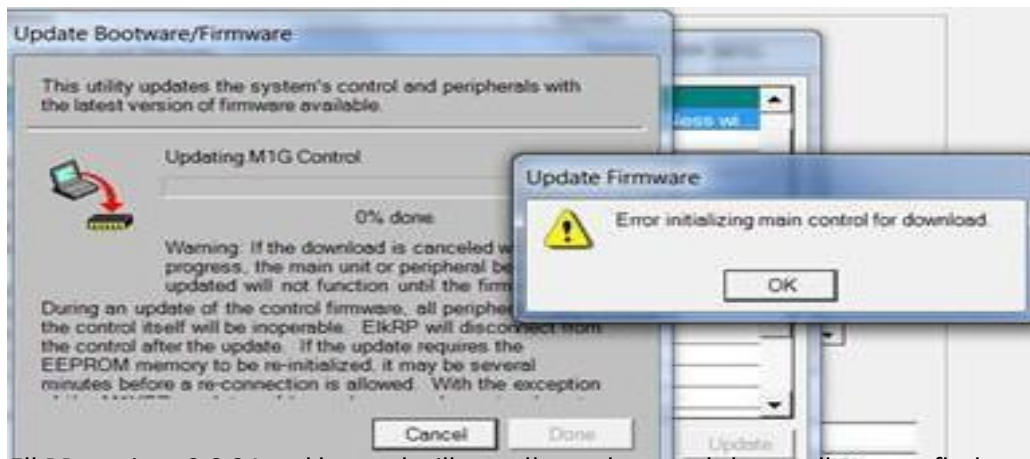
Update Bootware/Firmware

This utility updates the system's control and peripherals with the latest version of firmware available.

Updating M1G Control

0% done

Warning: If the download is canceled w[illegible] progress, the main unit or peripheral be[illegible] updated will not function until the firm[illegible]

During an update of the control firmware, all periphe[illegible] the control itself will be inoperable. ElkRP will disconnect from the control after the update. If the update requires the EEPROM memory to be re-initialized, it may be several minutes before a re-connection is allowed. With the exception

Cancel

Done

less wi

Update

Update Firmware

Error initializing main control for download.

OK

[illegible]